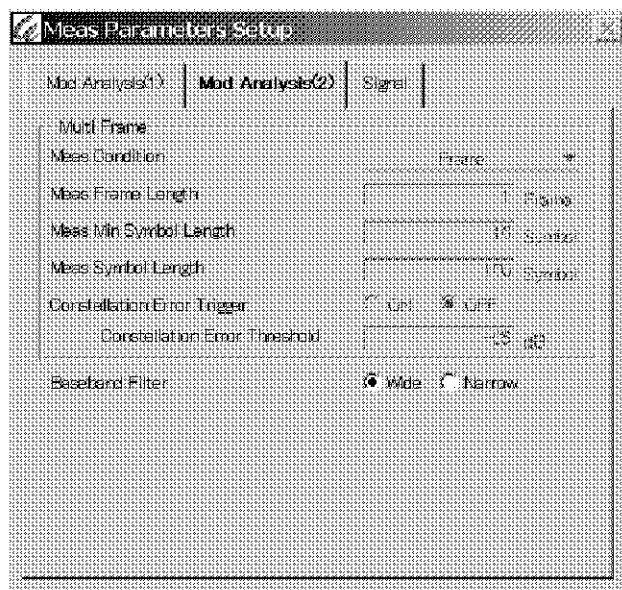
Meas Parameters Setup

Mod Analysis(1) | Mod Analysis(2) | Signal

Multi Frame

Meas Condition — Frame

Meas Frame Length — Frame

Meas Min Symbol Length — 17 Symbol

Meas Symbol Length — 170 Symbol

Constellation Error Trigger — ON / OFF

Constellation Error Threshold — -35 dB

Baseband Filter — Wide / Narrow